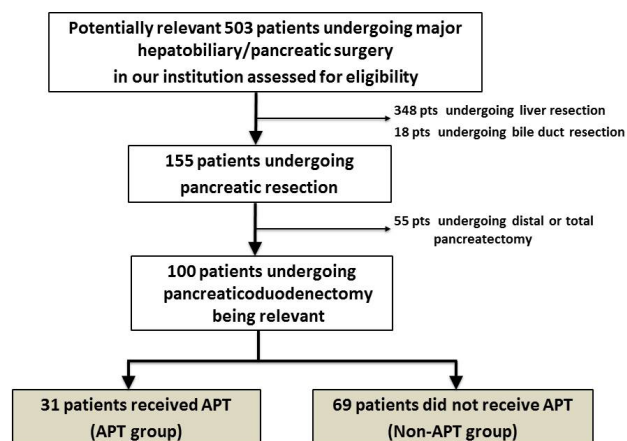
Potentially relevant 503 patients undergoing major hepatobiliary/pancreatic surgery in our institution assessed for eligibility

348 pts undergoing liver resection
18 pts undergoing bile duct resection

155 patients undergoing pancreatic resection

55 pts undergoing distal or total pancreatectomy

100 patients undergoing pancreaticoduodenectomy being relevant

31 patients received APT (APT group)

69 patients did not receive APT (Non-APT group)